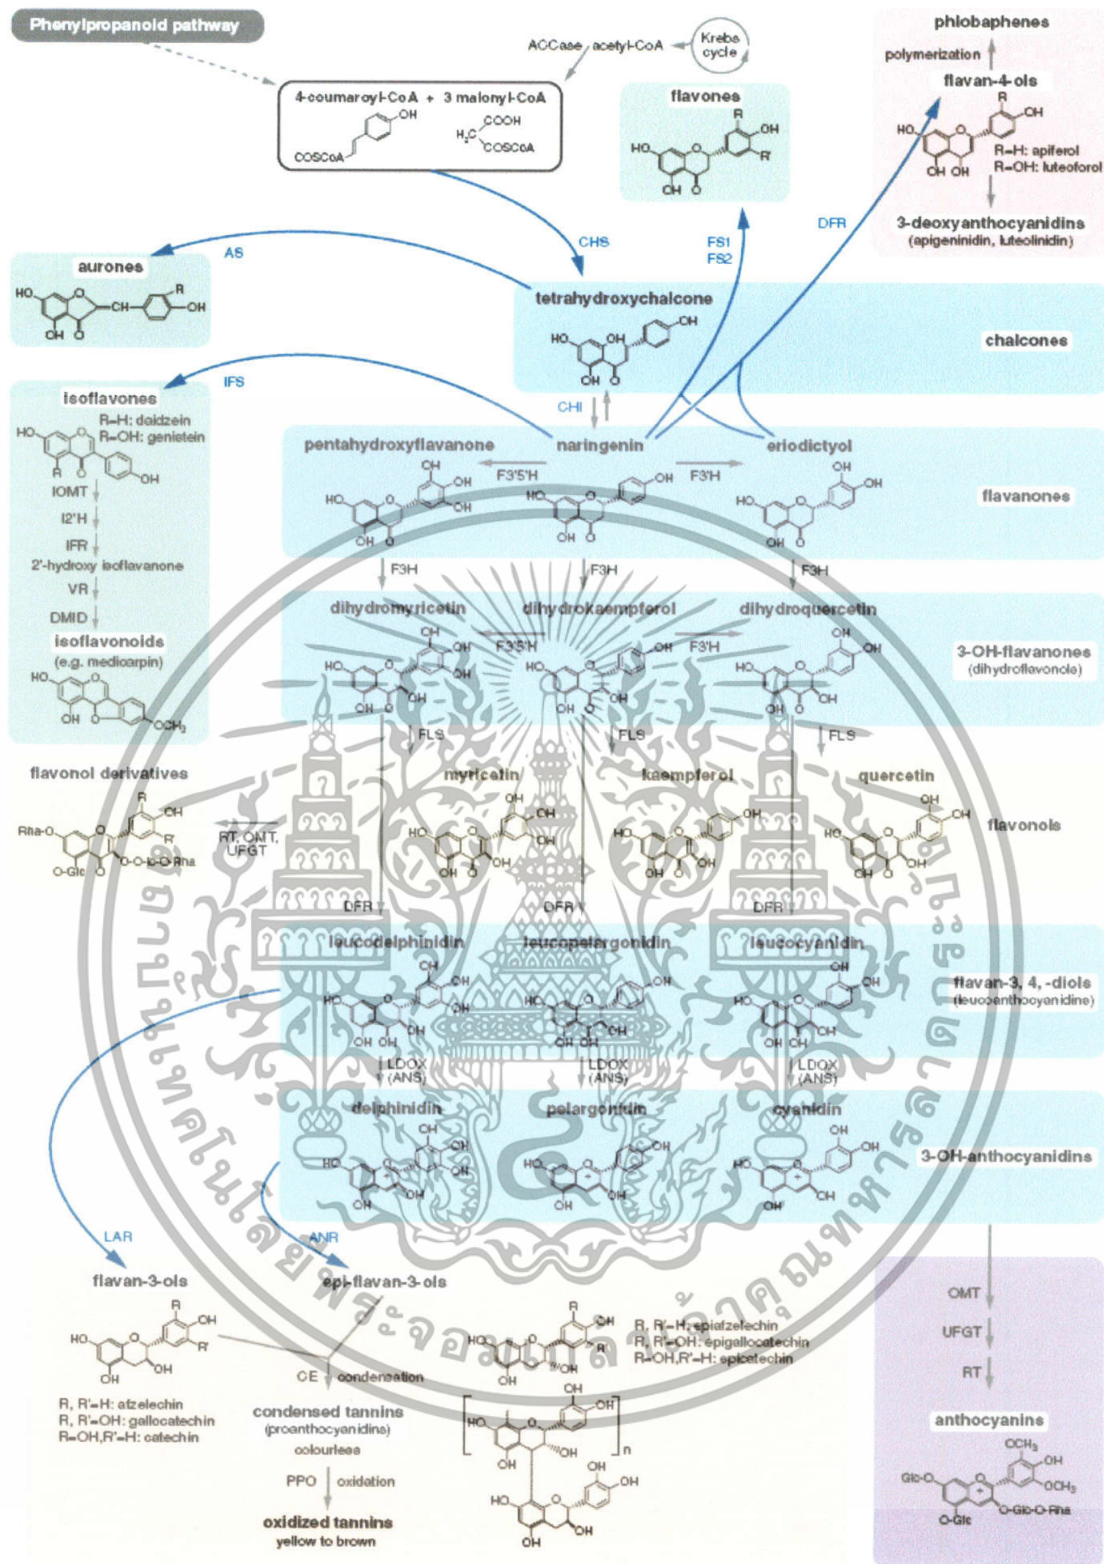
Phenylpropanoid pathway

ACCase acetyl-CoA Krebs cycle

4-coumaroyl-CoA + 3 malonyl-CoA

OH COSCoA $H_2C$ COOH COSCoA

flavones

phlobaphenes
polymerization
flavan-4-ols
R=H: apiferol
R=OH: luteoforol
3-deoxyanthocyanidins
(apigeninidin, luteolinidin)

AS CHS FS1 FS2 DFR

aurones

tetrahydroxychalcone

chalcones

IFS

isoflavones
R=H: daidzein
R=OH: genistein
IOMT
I2'H
IFR
2'-hydroxy isoflavanone
VR
DMID
isoflavonoids
(e.g. medicarpin)

CHI

pentahydroxyflavanone F3'5'H naringenin F3'H eriodictyol flavanones

F3H F3H F3H

dihydromyricetin F3'5'H dihydrokaempferol F3'H dihydroquercetin 3-OH-flavanones (dihydroflavonols)

FLS FLS FLS

flavonol derivatives
RT, OMT, UFGT

myricetin kaempferol quercetin flavonols

DFR DFR DFR

leucodelphinidin leucopelargonidin leucocyanidin flavan-3, 4, -diols (leucoanthocyanidins)

LDOX (ANS) LDOX (ANS) LDOX (ANS)

delphinidin pelargonidin cyanidin 3-OH-anthocyanidins

LAR ANR

flavan-3-ols
R, R'=H: afzelechin
R, R'=OH: gallocatechin
R=OH,R'=H: catechin

epi-flavan-3-ols
R, R'=H: epiafzelechin
R, R'=OH: epigallocatechin
R=OH,R'=H: epicatechin

CE condensation

condensed tannins
(proanthocyanidins)
colourless
PPO oxidation
oxidized tannins
yellow to brown

OMT
UFGT
RT
anthocyanins
$OCH_3$ Glc-O O-Glc O-Glc-O-Rha